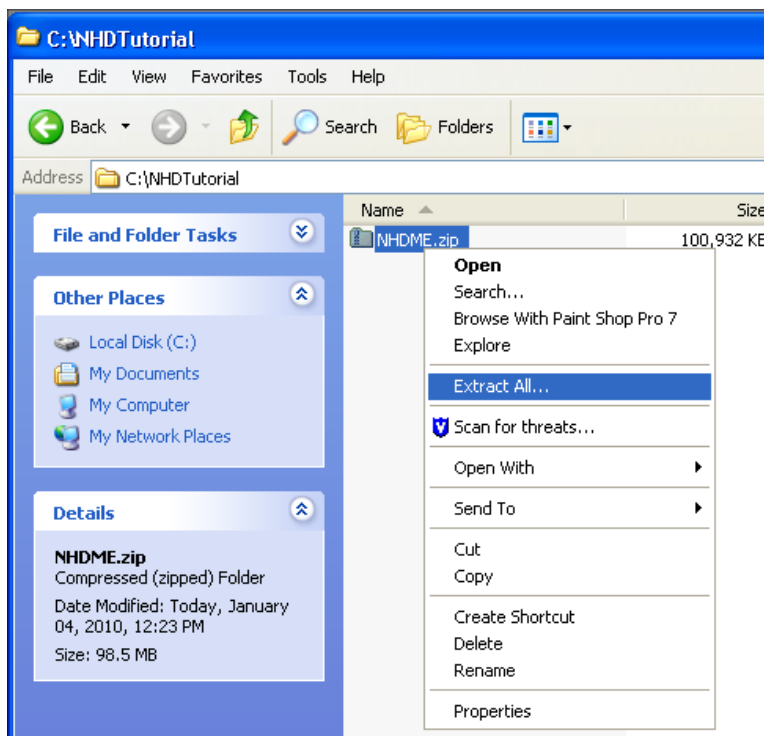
C:\NHDTutorial

File Edit View Favorites Tools Help

Back Search Folders

Address C:\NHDTutorial

File and Folder Tasks

Other Places

Local Disk (C:)
My Documents
My Computer
My Network Places

Details

NHDME.zip
Compressed (zipped) Folder
Date Modified: Today, January 04, 2010, 12:23 PM
Size: 98.5 MB

Name
Size

NHDME.zip
100,932 KB

Open
Search...
Browse With Paint Shop Pro 7
Explore
Extract All...
Scan for threats...
Open With
Send To
Cut
Copy
Create Shortcut
Delete
Rename
Properties